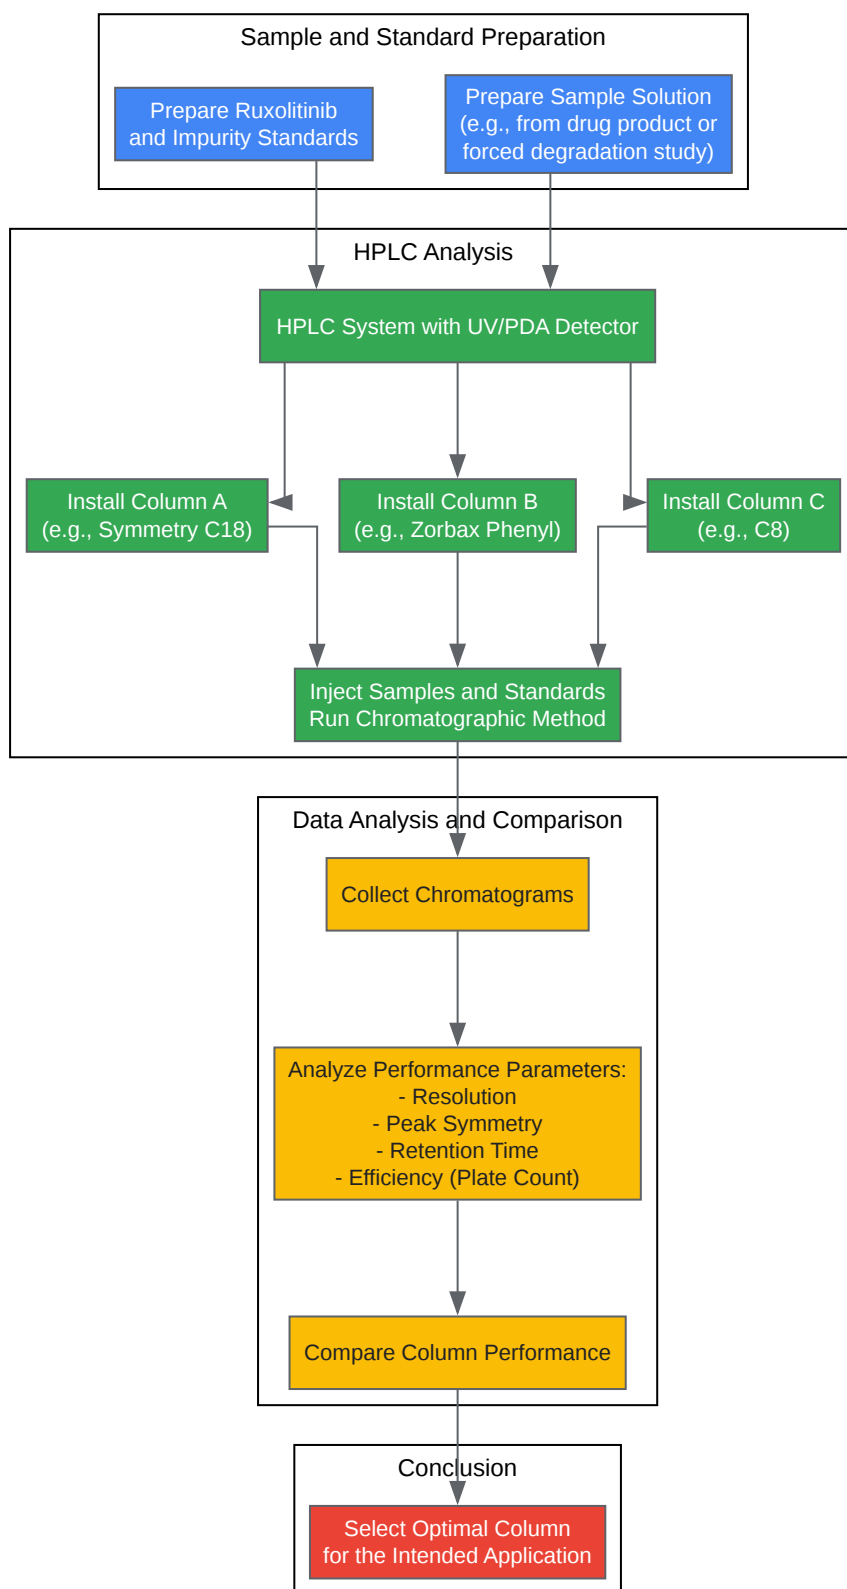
Sample and Standard Preparation

Prepare Ruxolitinib and Impurity Standards

Prepare Sample Solution (e.g., from drug product or forced degradation study)

HPLC Analysis

HPLC System with UV/PDA Detector

Install Column A (e.g., Symmetry C18)

Install Column B (e.g., Zorbax Phenyl)

Install Column C (e.g., C8)

Inject Samples and Standards Run Chromatographic Method

Data Analysis and Comparison

Collect Chromatograms

Analyze Performance Parameters:
- Resolution
- Peak Symmetry
- Retention Time
- Efficiency (Plate Count)

Compare Column Performance

Conclusion

Select Optimal Column for the Intended Application